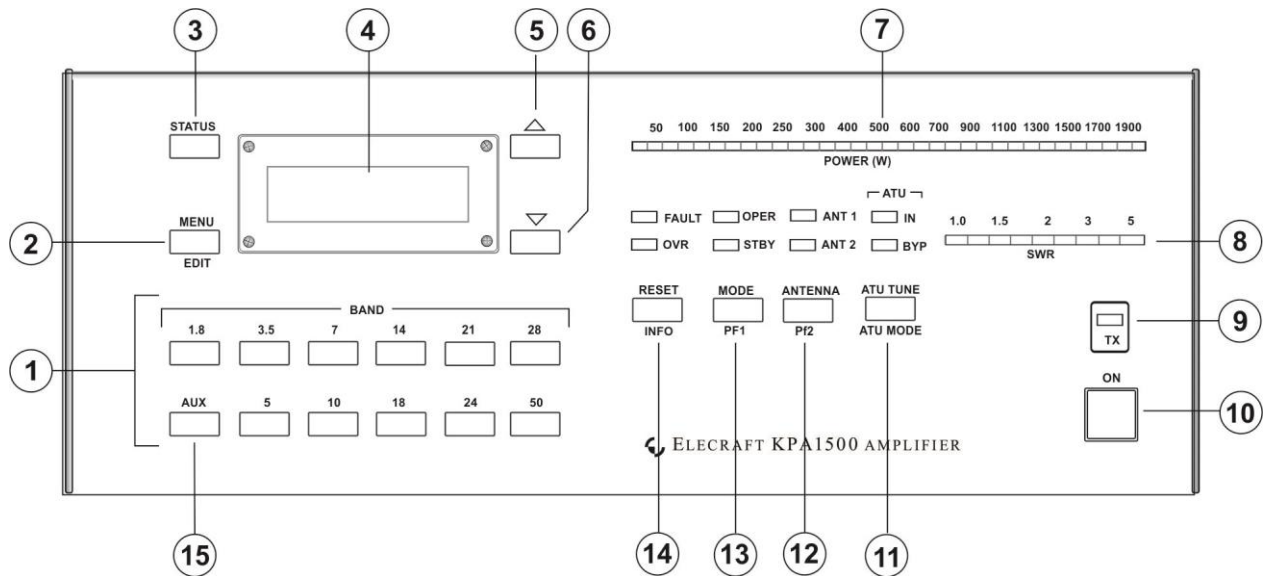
3
4
5
6
7

STATUS

50 100 150 200 250 300 400 500 600 700 900 1100 1300 1500 1700 1900

POWER (W)

ATU

FAULT OPER ANT 1 IN

OVR STBY ANT 2 BYP

1.0 1.5 2 3 5

SWR

2
MENU
EDIT

8

BAND

1.8 3.5 7 14 21 28

AUX 5 10 18 24 50

1

RESET
INFO

MODE
PF1

ANTENNA
Pf2

ATU TUNE
ATU MODE

TX

9

ON

10

ELECRAFT KPA1500 AMPLIFIER

15
14
13
12
11